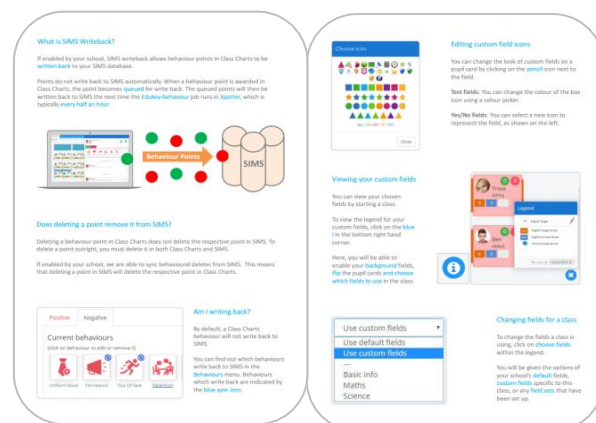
What is SIMS Writeback?

If enabled by your school, SIMS writeback allows behaviour points in Class Charts to be written back to your SIMS database.

Points do not write back to SIMS automatically. When a behaviour point is awarded in Class Charts, the point becomes queued for write back. The queued points will then be written back to SIMS the next time the Edukey-behaviour job runs in Xporter, which is typically every half an hour.

Behaviour Points

SIMS

Does deleting a point remove it from SIMS?

Deleting a behaviour point in Class Charts does not delete the respective point in SIMS. To delete a point outright, you must delete it in both Class Charts and SIMS.

If enabled by your school, we are able to sync behavioural deletes from SIMS. This means that deleting a point in SIMS will delete the respective point in Class Charts.

Positive Negative

Current behaviours

[click on behaviour to edit or remove it]

Uniform issue Homework Out Of Seat Detention

Am I writing back?

By default, a Class Charts behaviour will not write back to SIMS.

You can find out which behaviours write back to SIMS in the Behaviours menu. Behaviours which write back are indicated by the blue sync icon.

Choose icon

Close

Editing custom field icons

You can change the look of custom fields on a pupil card by clicking on the pencil icon next to the field.

Text fields: You can change the colour of the box icon using a colour picker.

Yes/No fields: You can select a new icon to represent the field, as shown on the left.

Viewing your custom fields

You can view your chosen fields by starting a class.

To view the legend for your custom fields, click on the blue i in the bottom right hand corner.

Here, you will be able to enable your background fields, flip the pupil cards and choose which fields to use in the class.

Trina
Legend
Ben

Use custom fields
Use default fields
Use custom fields
Basic info
Maths
Science

Changing fields for a class

To change the fields a class is using, click on choose fields within the legend.

You will be given the options of your school's default fields, custom fields specific to this class, or any field sets that have been set up.